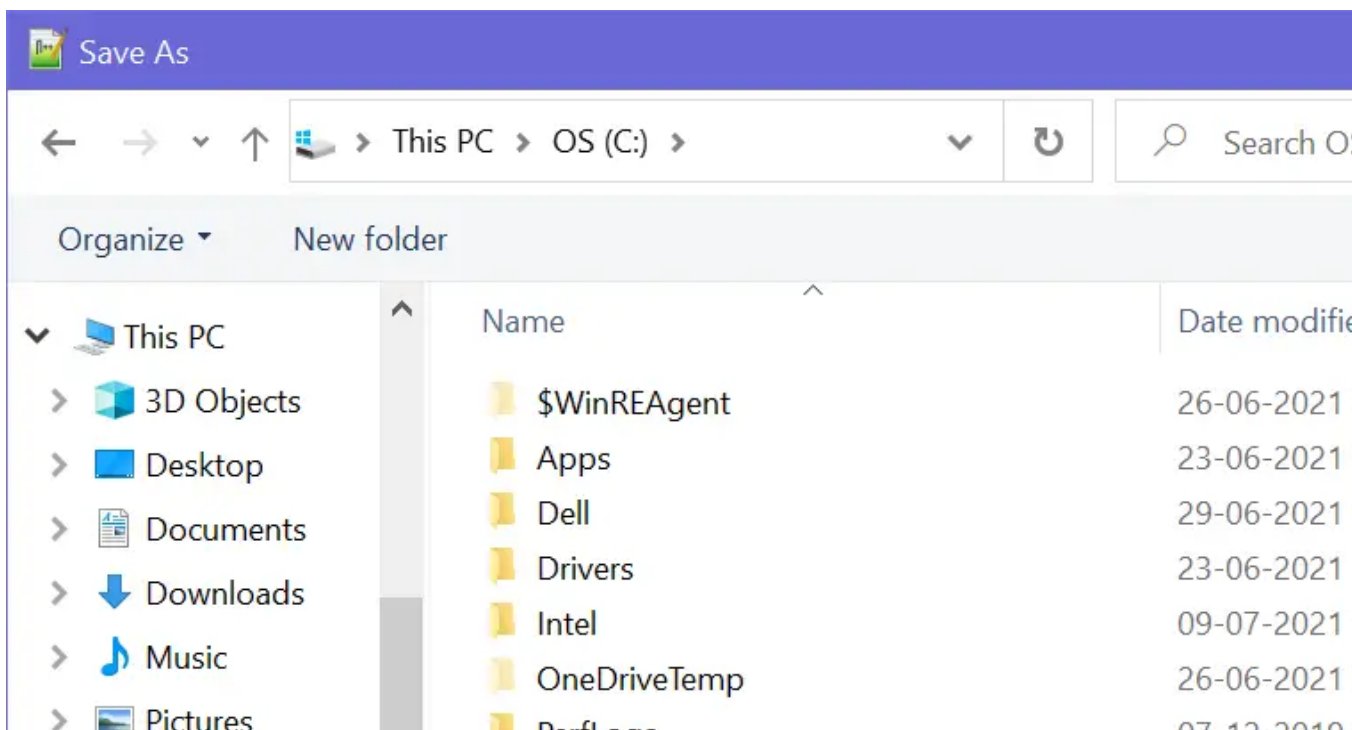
Save As

This PC > OS (C:) >

Search O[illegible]

Organize ▾ New folder

This PC
3D Objects
Desktop
Documents
Downloads
Music
Pictures

| Name | Date modifie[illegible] |
|---|---|
| $WinREAgent | 26-06-2021 |
| Apps | 23-06-2021 |
| Dell | 29-06-2021 |
| Drivers | 23-06-2021 |
| Intel | 09-07-2021 |
| OneDriveTemp | 26-06-2021 |
| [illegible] | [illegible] |